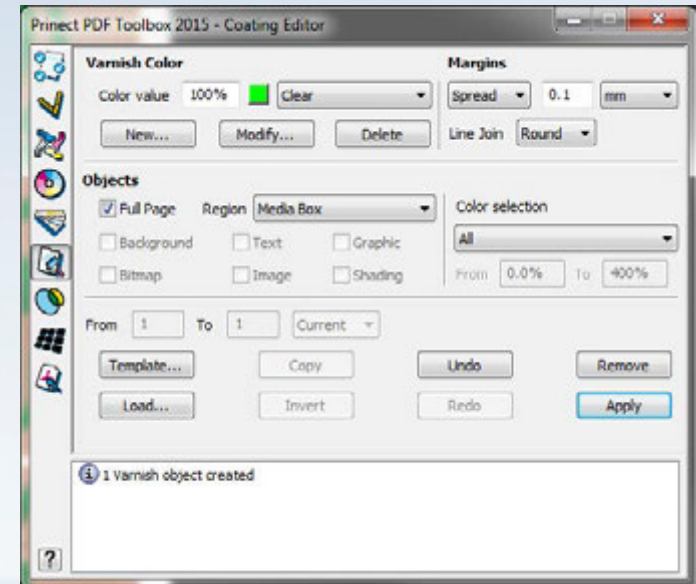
Prinect PDF Toolbox 2015 - Coating Editor

Varnish Color
Color value 100% Clear
New... Modify... Delete

Margins
Spread 0.1 mm
Line Join Round

Objects
Full Page Region Media Box
Background Text Graphic
Bitmap Image Shading

Color selection
All
From 0.0% To 400%

From 1 To 1 Current

Template... Copy Undo Remove
Load... Invert Redo Apply

1 Varnish object created

?